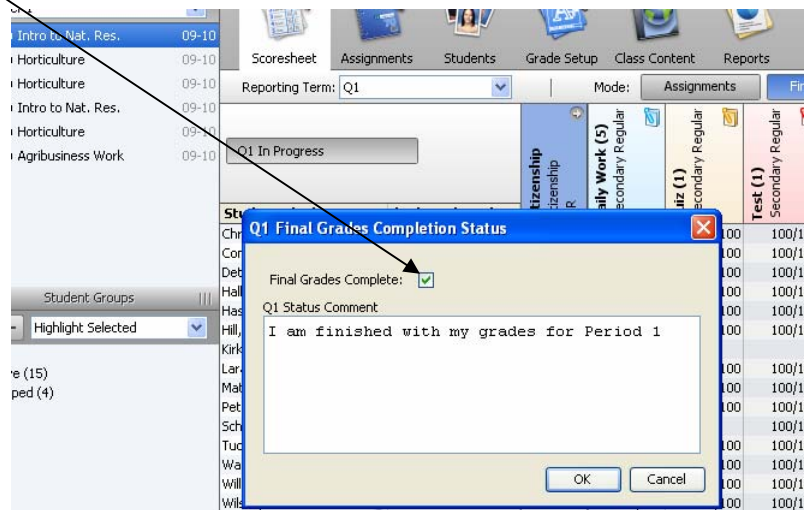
Intro to Nat. Res. 09-10
Horticulture 09-10
Horticulture 09-10
Intro to Nat. Res. 09-10
Horticulture 09-10
Agribusiness Work 09-10

Student Groups
Highlight Selected
e (15)
ped (4)

Scoresheet
Assignments
Students
Grade Setup
Class Content
Reports

Reporting Term: Q1
Mode: Assignments
Fi

Q1 In Progress

itizenship
itizenship
R
aily Work (5)
Secondary Regular
iz (1)
Secondary Regular
Test (1)
Secondary Regular

St
Chr
Cor
Det
Hal
Has
Hill,
Kirk
Lar
Mat
Pet
Sch
Tuc
Wa
Will
Wils

100 100/1
100 100/1
100 100/1
100 100/1
100 100/1
100 100/1
100 100/1
100 100/1
100 100/1
100/1
100 100/1
100 100/1
100 100/1
100 100/1

Q1 Final Grades Completion Status
Final Grades Complete:
Q1 Status Comment
I am finished with my grades for Period 1
OK
Cancel